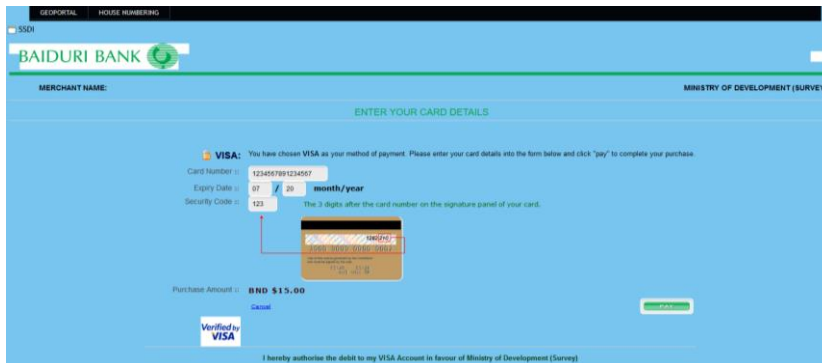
GEOPORTAL HOUSE NUMBERING

SSDI

BAIDURI BANK

MERCHANT NAME:

MINISTRY OF DEVELOPMENT (SURVE

ENTER YOUR CARD DETAILS

VISA: You have chosen VISA as your method of payment. Please enter your card details into the form below and click "pay" to complete your purchase.

Card Number : 1234567891234567

Expiry Date : 07 / 20 month/year

Security Code : 123 The 3 digits after the card number on the signature panel of your card.

Purchase Amount : BND $15.00

Cancel

PAY

Verified by VISA

I hereby authorise the debit to my VISA Account in favour of Ministry of Development (Survey)